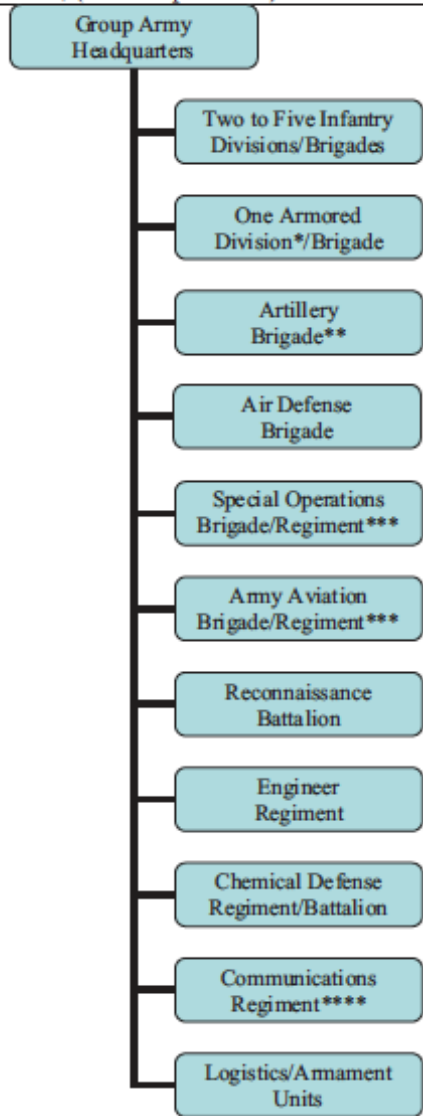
Group Army Headquarters

Two to Five Infantry Divisions/Brigades

One Armored Division*/Brigade

Artillery Brigade**

Air Defense Brigade

Special Operations Brigade/Regiment***

Army Aviation Brigade/Regiment***

Reconnaissance Battalion

Engineer Regiment

Chemical Defense Regiment/Battalion

Communications Regiment****

Logistics/Armament Units